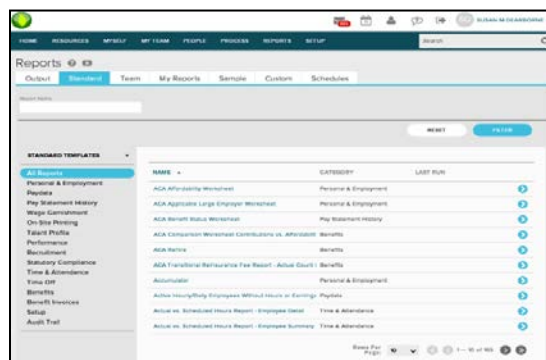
SUSAN MCDONBORNE

HOME RESOURCES MYSELF MY TEAM PEOPLE PROCESS REPORTS SETUP

Search

Reports

Output Standard Team My Reports Sample Custom Schedules

Report Name

RESET FILTER

STANDARD TEMPLATES

All Reports
Personal & Employment
Paydata
Pay Statement History
Wage Garnishment
On-Site Printing
Talent Profile
Performance
Recruitment
Statutory Compliance
Time & Attendance
Time Off
Benefits
Benefit Invoices
Setup
Audit Trail

| NAME | CATEGORY | LAST RUN |
|---|---|---|
| ACA Affordability Worksheet | Personal & Employment | |
| ACA Applicable Large Employer Worksheet | Personal & Employment | |
| ACA Benefit Status Worksheet | Pay Statement History | |
| ACA Comparison Worksheet Contributions vs. Affordabil | Benefits | |
| ACA Notice | Benefits | |
| ACA Transitional Reinsurance Fee Report - Actual Count | Benefits | |
| Accumulator | Personal & Employment | |
| Active Hourly/Daily Employees Without Hours or Earnings | Paydata | |
| Actual vs. Scheduled Hours Report - Employee Detail | Time & Attendance | |
| Actual vs. Scheduled Hours Report - Employee Summary | Time & Attendance | |

Rows Per Page: 10 1 - 10 of 165